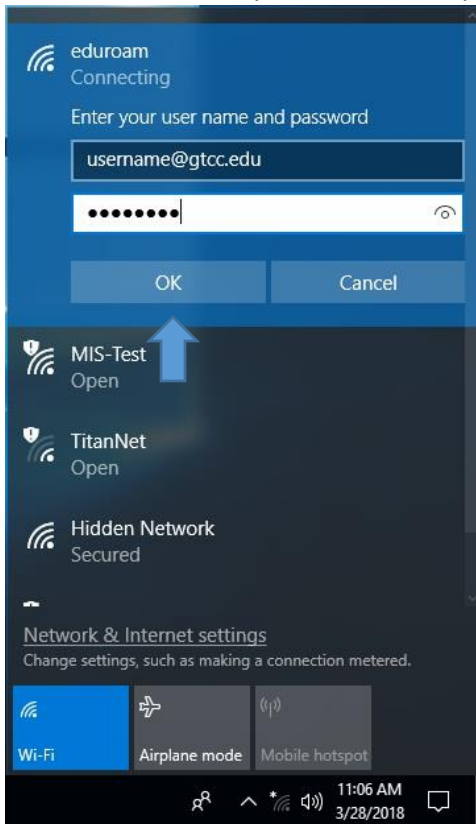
eduroam
Connecting

Enter your user name and password

username@gtcc.edu

••••••••

OK

Cancel

MIS-Test
Open

TitanNet
Open

Hidden Network
Secured

Network & Internet settings
Change settings, such as making a connection metered.

Wi-Fi

Airplane mode

Mobile hotspot

11:06 AM
3/28/2018